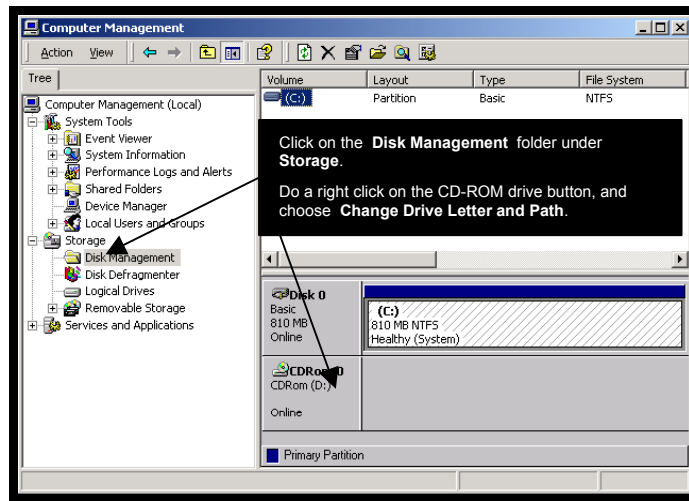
Computer Management

Action View

Tree

Computer Management (Local)
System Tools
Event Viewer
System Information
Performance Logs and Alerts
Shared Folders
Device Manager
Local Users and Groups
Storage
Disk Management
Disk Defragmenter
Logical Drives
Removable Storage
Services and Applications

| Volume | Layout | Type | File System |
|---|---|---|---|
| (C:) | Partition | Basic | NTFS |

Click on the **Disk Management** folder under **Storage**.

Do a right click on the CD-ROM drive button, and choose **Change Drive Letter and Path**.

Disk 0
Basic
810 MB
Online

(C:)
810 MB NTFS
Healthy (System)

CDRom 0
CDRom (D:)

Online

Primary Partition